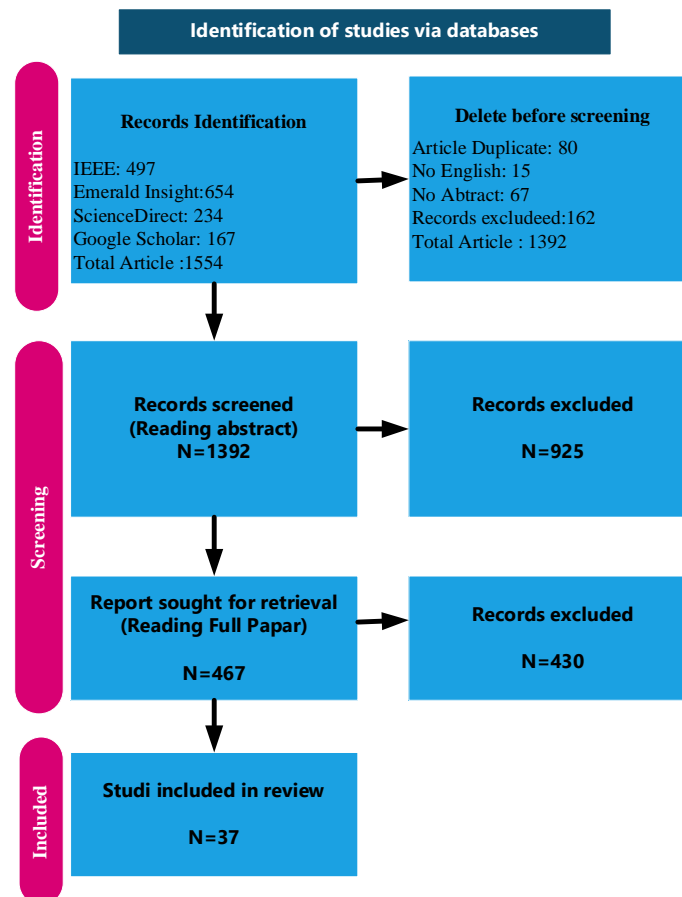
Identification of studies via databases

Identification

Records Identification

IEEE: 497
Emerald Insight:654
ScienceDirect: 234
Google Scholar: 167
Total Article :1554

Delete before screening

Article Duplicate: 80
No English: 15
No Abtract: 67
Records excludeed:162
Total Article : 1392

Screening

Records screened
(Reading abstract)
N=1392

Records excluded

N=925

Report sought for retrieval
(Reading Full Papar)

N=467

Records excluded

N=430

Included

Studi included in review

N=37